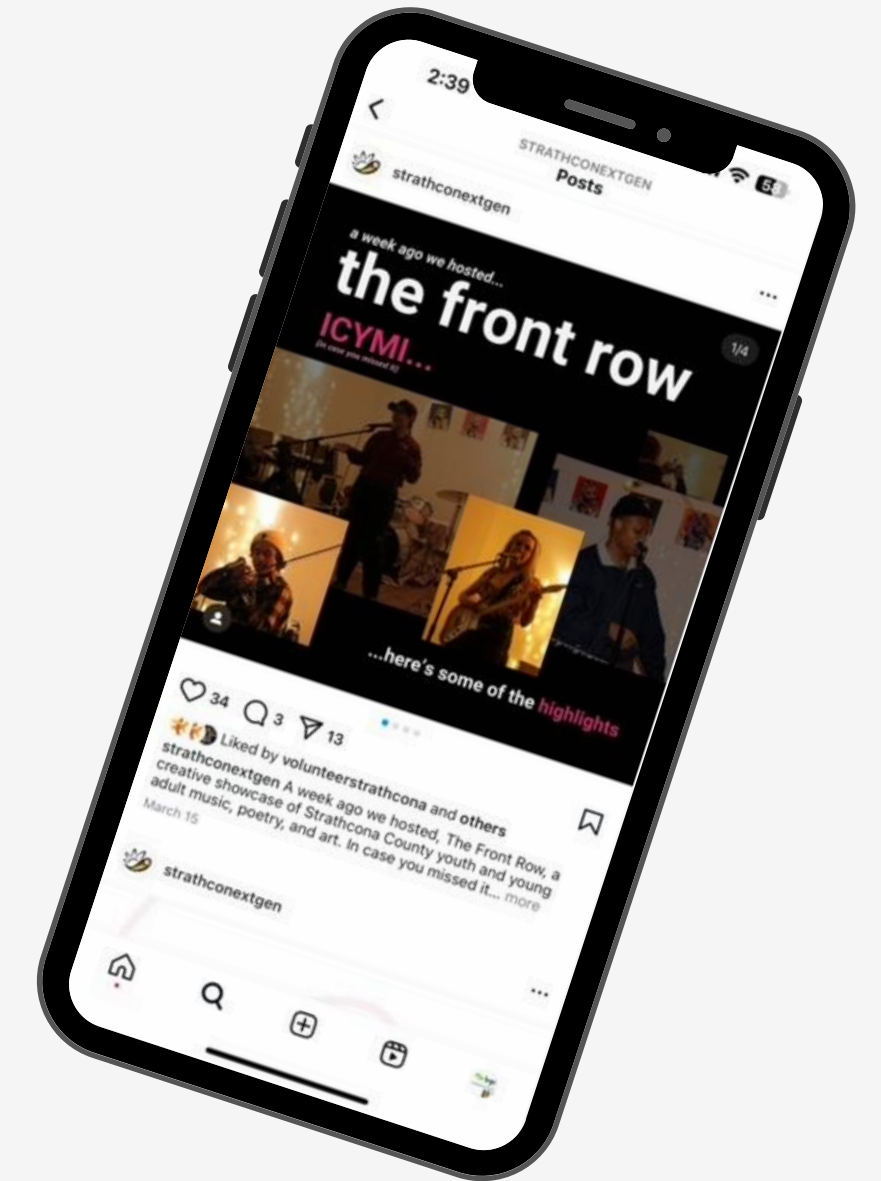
2:39

STRATHCONEXTGEN
Posts

strathconextgen

a week ago we hosted...
the front row
ICYMI...
(in case you missed it)

1/4

...here's some of the highlights

34 3 13

Liked by volunteerstrathcona and others
strathconextgen A week ago we hosted, The Front Row, a creative showcase of Strathcona County youth and young adult music, poetry, and art. In case you missed it... more
March 15

strathconextgen